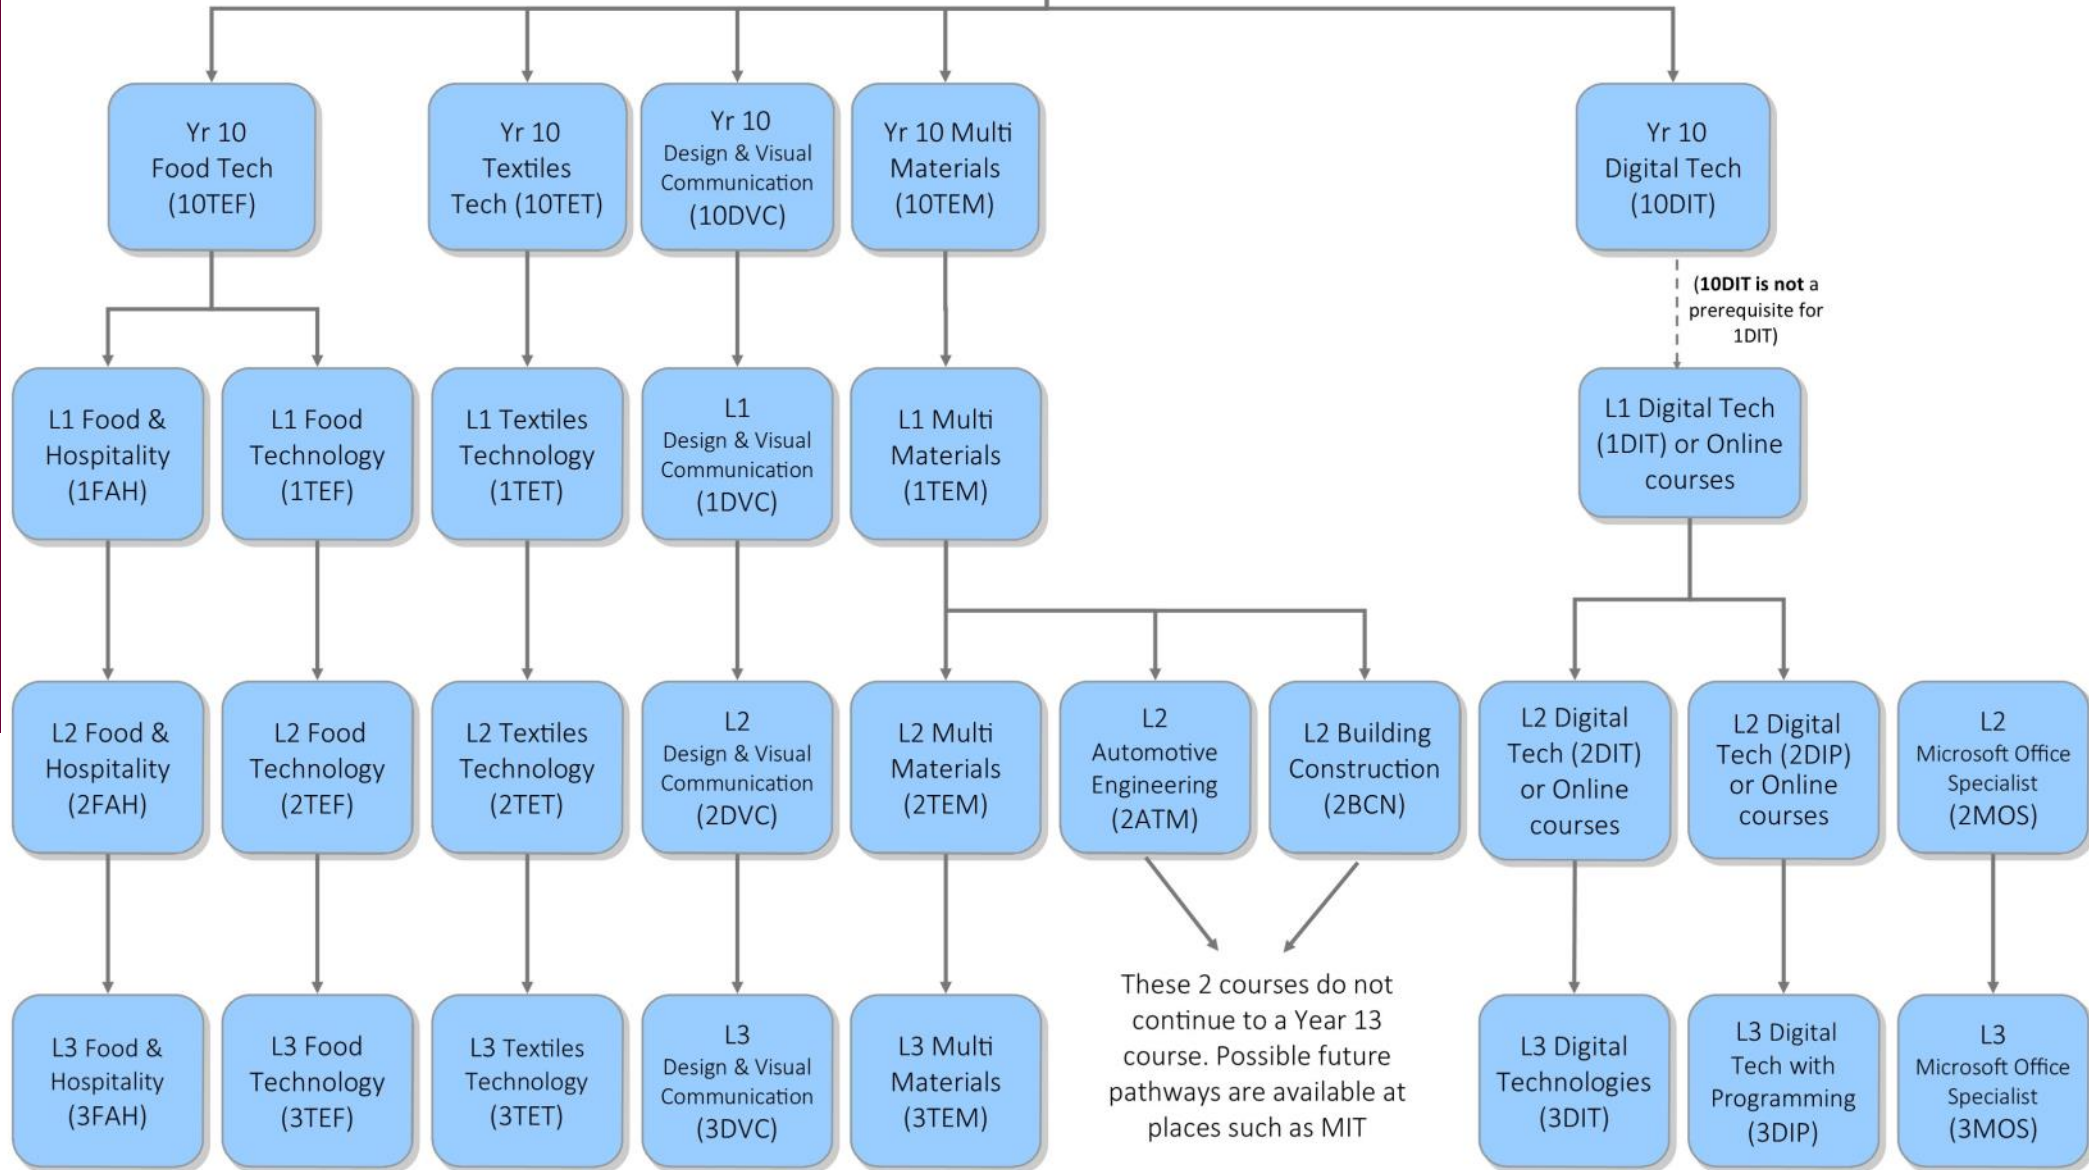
Yr 10 Food Tech (10TEF)

Yr 10 Textiles Tech (10TET)

Yr 10 Design & Visual Communication (10DVC)

Yr 10 Multi Materials (10TEM)

Yr 10 Digital Tech (10DIT)

(10DIT is not a prerequisite for 1DIT)

L1 Food & Hospitality (1FAH)

L1 Food Technology (1TEF)

L1 Textiles Technology (1TET)

L1 Design & Visual Communication (1DVC)

L1 Multi Materials (1TEM)

L1 Digital Tech (1DIT) or Online courses

L2 Food & Hospitality (2FAH)

L2 Food Technology (2TEF)

L2 Textiles Technology (2TET)

L2 Design & Visual Communication (2DVC)

L2 Multi Materials (2TEM)

L2 Automotive Engineering (2ATM)

L2 Building Construction (2BCN)

L2 Digital Tech (2DIT) or Online courses

L2 Digital Tech (2DIP) or Online courses

L2 Microsoft Office Specialist (2MOS)

L3 Food & Hospitality (3FAH)

L3 Food Technology (3TEF)

L3 Textiles Technology (3TET)

L3 Design & Visual Communication (3DVC)

L3 Multi Materials (3TEM)

These 2 courses do not continue to a Year 13 course. Possible future pathways are available at places such as MIT

L3 Digital Technologies (3DIT)

L3 Digital Tech with Programming (3DIP)

L3 Microsoft Office Specialist (3MOS)